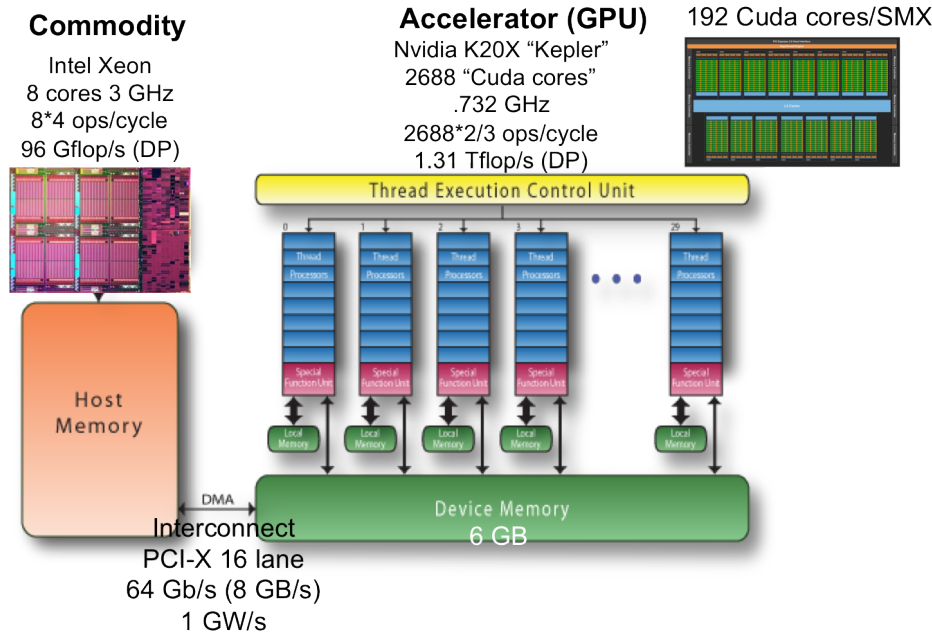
Commodity
Intel Xeon
8 cores 3 GHz
8*4 ops/cycle
96 Gflop/s (DP)

Accelerator (GPU)
Nvidia K20X "Kepler"
2688 "Cuda cores"
.732 GHz
2688*2/3 ops/cycle
1.31 Tflop/s (DP)

192 Cuda cores/SMX

Thread Execution Control Unit

0
Thread Processors
Special Function Unit
Local Memory

1
Thread Processors
Special Function Unit
Local Memory

2
Thread Processors
Special Function Unit
Local Memory

3
Thread Processors
Special Function Unit
Local Memory

29
Thread Processors
Special Function Unit
Local Memory

Host Memory

DMA

Device Memory
6 GB

Interconnect
PCI-X 16 lane
64 Gb/s (8 GB/s)
1 GW/s